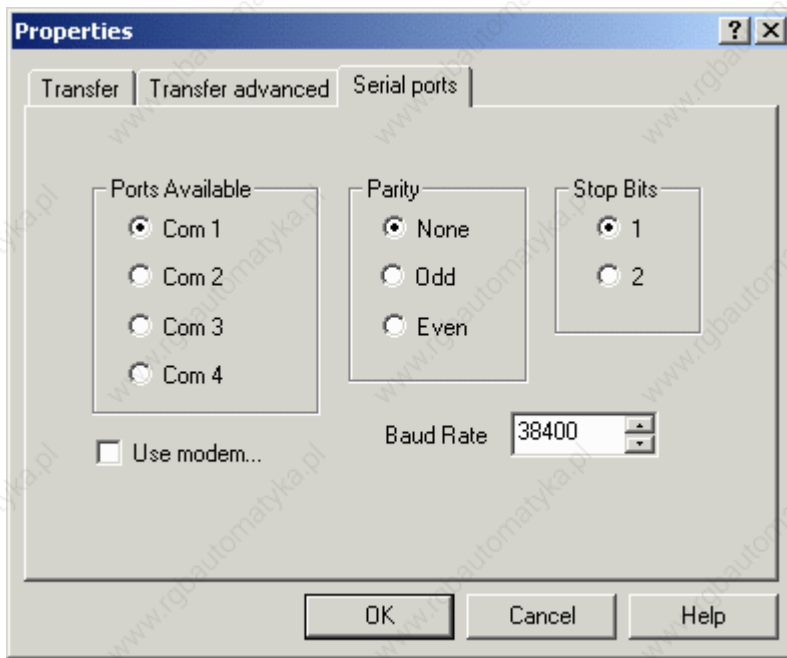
Properties ? X

Transfer | Transfer advanced | Serial ports

Ports Available
Com 1
Com 2
Com 3
Com 4

Parity
None
Odd
Even

Stop Bits
1
2

Use modem...

Baud Rate 38400

OK Cancel Help

www.rgbautomatyka.pl